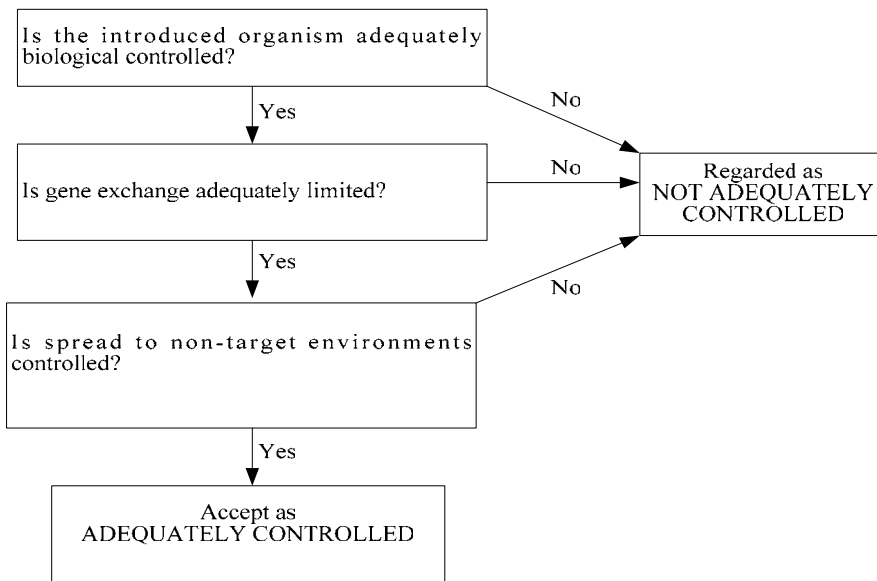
Is the introduced organism adequately biological controlled?

Yes

No

Is gene exchange adequately limited?

No

Regarded as
NOT ADEQUATELY CONTROLLED

Yes

No

Is spread to non-target environments controlled?

Yes

Accept as
ADEQUATELY CONTROLLED